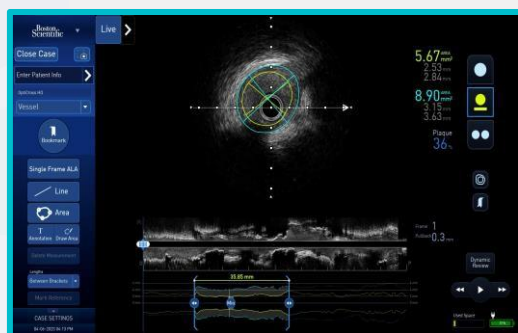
Boston Scientific

Live

Close Case

Enter Patient Info

Vessel

Bookmark

Single Frame ALA

Line

Area

Annotation

Draw Area

Delete Measurement

Between Brackets

Mark Reference

CASE SETTINGS

5.67 $mm^2$

2.53 mm

2.84 mm

8.90 $mm^2$

3.15 mm

3.63 mm

Plaque

36%

Frame 1

Pullback 0.3 mm

35.85 mm

Dynamic Review